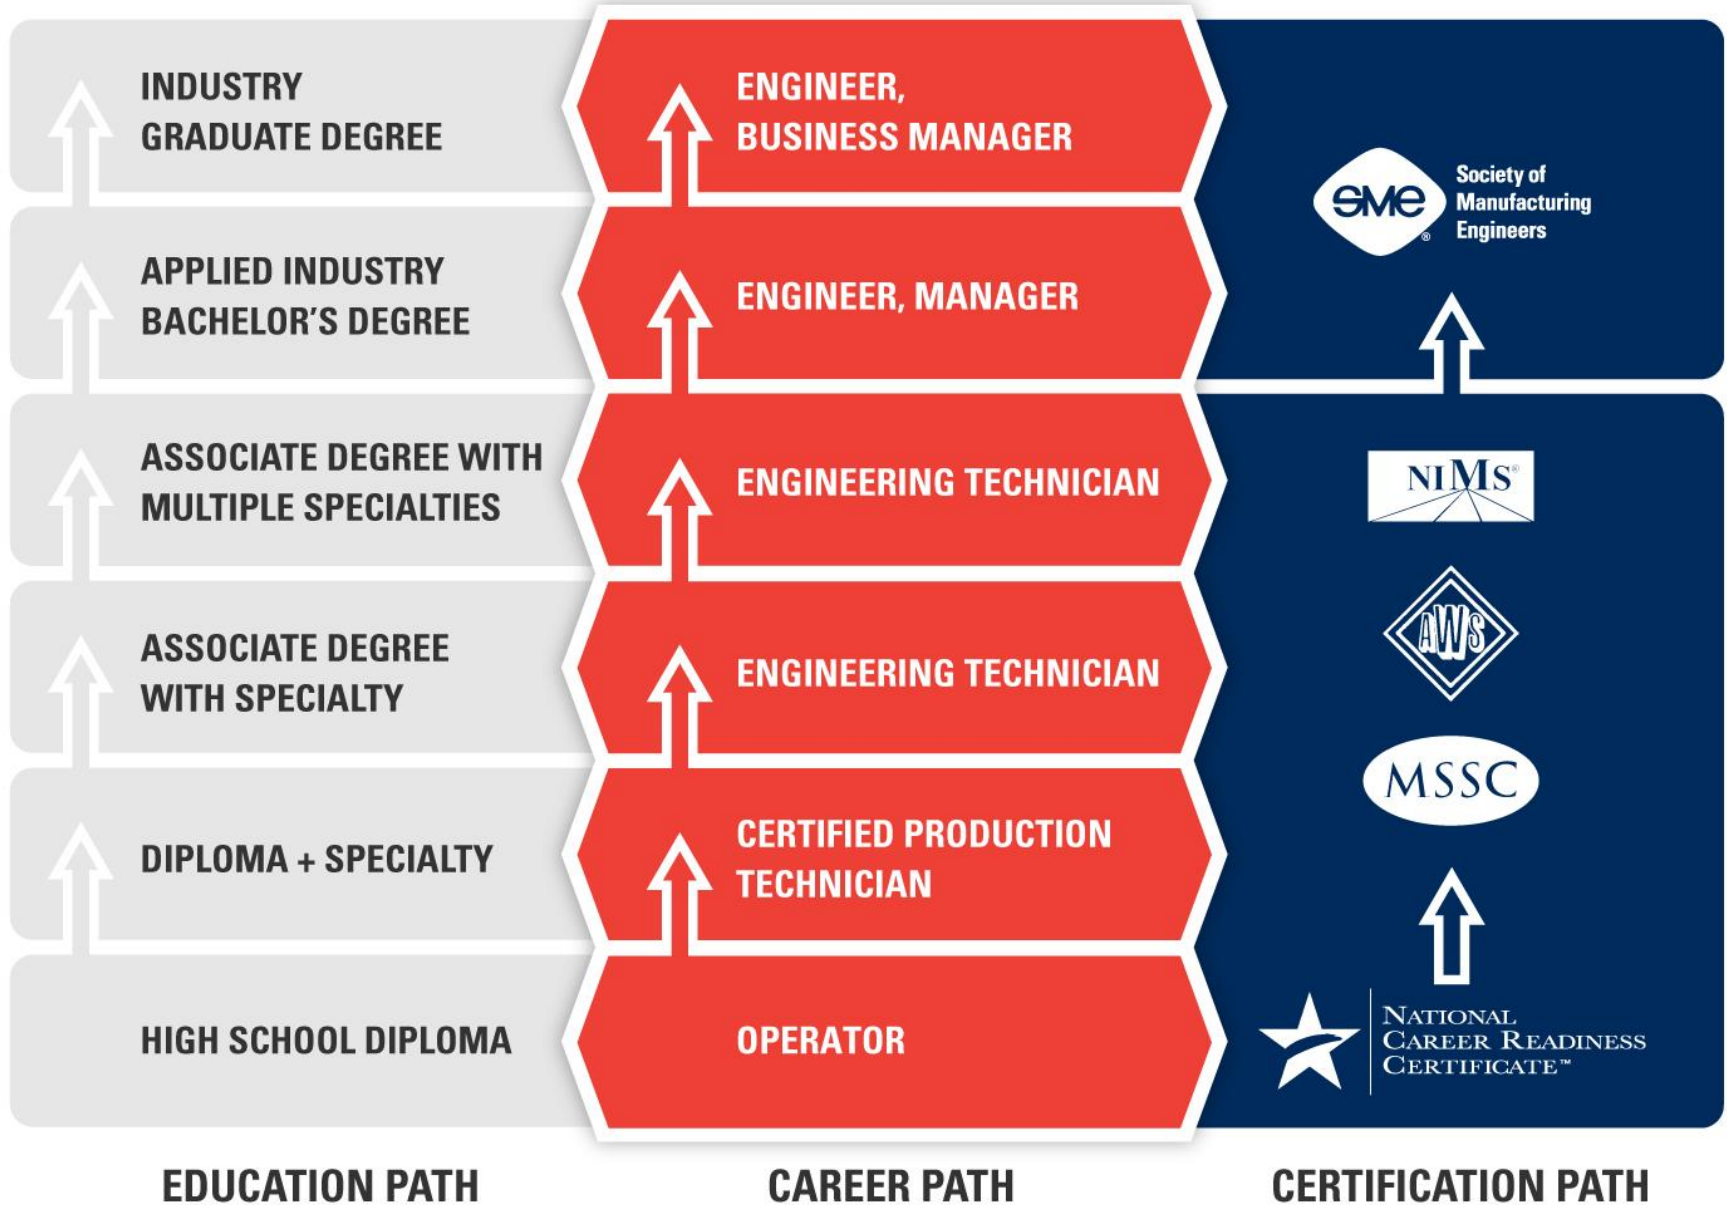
INDUSTRY GRADUATE DEGREE

ENGINEER, BUSINESS MANAGER

SME Society of Manufacturing Engineers

APPLIED INDUSTRY BACHELOR'S DEGREE

ENGINEER, MANAGER

ASSOCIATE DEGREE WITH MULTIPLE SPECIALTIES

ENGINEERING TECHNICIAN

NIMS

ASSOCIATE DEGREE WITH SPECIALTY

ENGINEERING TECHNICIAN

AWS

MSSC

DIPLOMA + SPECIALTY

CERTIFIED PRODUCTION TECHNICIAN

HIGH SCHOOL DIPLOMA

OPERATOR

NATIONAL CAREER READINESS CERTIFICATE™

EDUCATION PATH

CAREER PATH

CERTIFICATION PATH